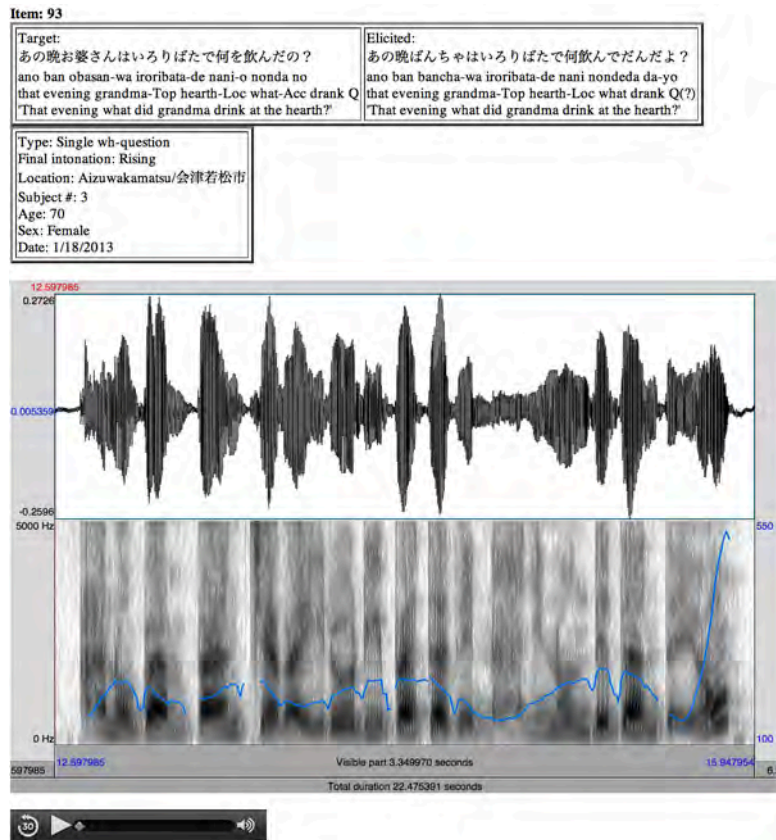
Item: 93

| Target: あの晩お婆さんはいろりばたで何を飲んだの？ ano ban obasan-wa iroribata-de nani-o nonda no that evening grandma-Top hearth-Loc what-Acc drank Q 'That evening what did grandma drink at the hearth?' | Elicited: あの晩ばんちゃはいろりばたで何飲んでだんだよ？ ano ban bancha-wa iroribata-de nani nondeda da-yo that evening grandma-Top hearth-Loc what drank Q(?) 'That evening what did grandma drink at the hearth?' |
|---|---|

Type: Single wh-question
Final intonation: Rising
Location: Aizuwakamatsu/会津若松市
Subject #: 3
Age: 70
Sex: Female
Date: 1/18/2013

12.597985
0.2726
0.005359
-0.2596
5000 Hz
550
0 Hz
100
597985
12.597985
Visible part 3.349970 seconds
15.947954
6.
Total duration 22.475391 seconds

30